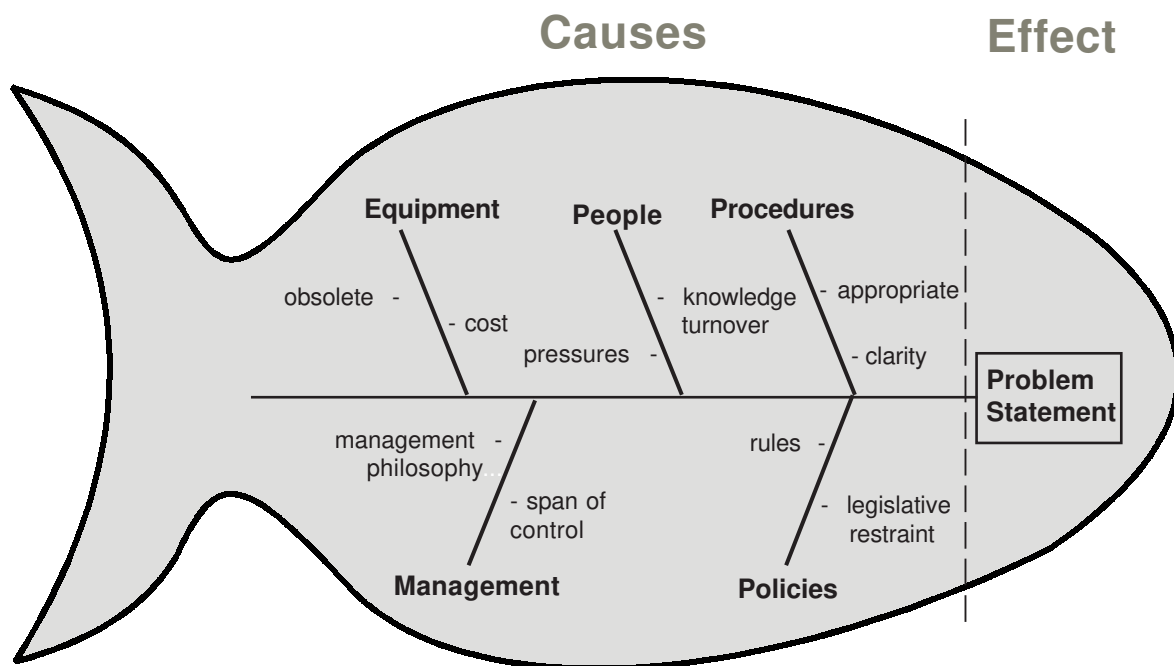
Causes

Effect

Equipment

People

Procedures

obsolete -

- cost

- knowledge turnover

pressures -

- appropriate

- clarity

Problem Statement

management philosophy -

- span of control

rules -

- legislative restraint

Management

Policies